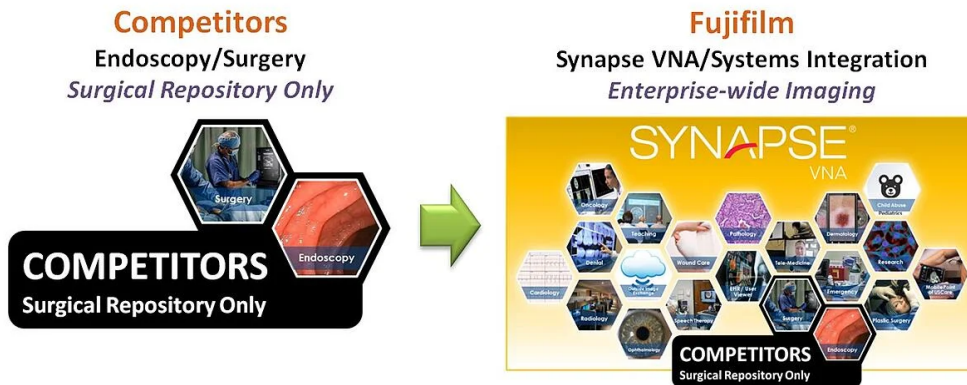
Competitors
Endoscopy/Surgery
Surgical Repository Only

Surgery
Endoscopy
COMPETITORS
Surgical Repository Only

Fujifilm
Synapse VNA/Systems Integration
Enterprise-wide Imaging

SYNAPSE®
VNA

Oncology
Teaching
Pathology
Dermatology
Child Abuse Pediatrics
Dental
Wound Care
Tele-Medicine
Research
Cardiology
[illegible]
EHR / User Viewer
Emergency
Mobile/Point of Care
Radiology
Speech Therapy
Surgery
Plastic Surgery
Ophthalmology
Endoscopy
COMPETITORS
Surgical Repository Only